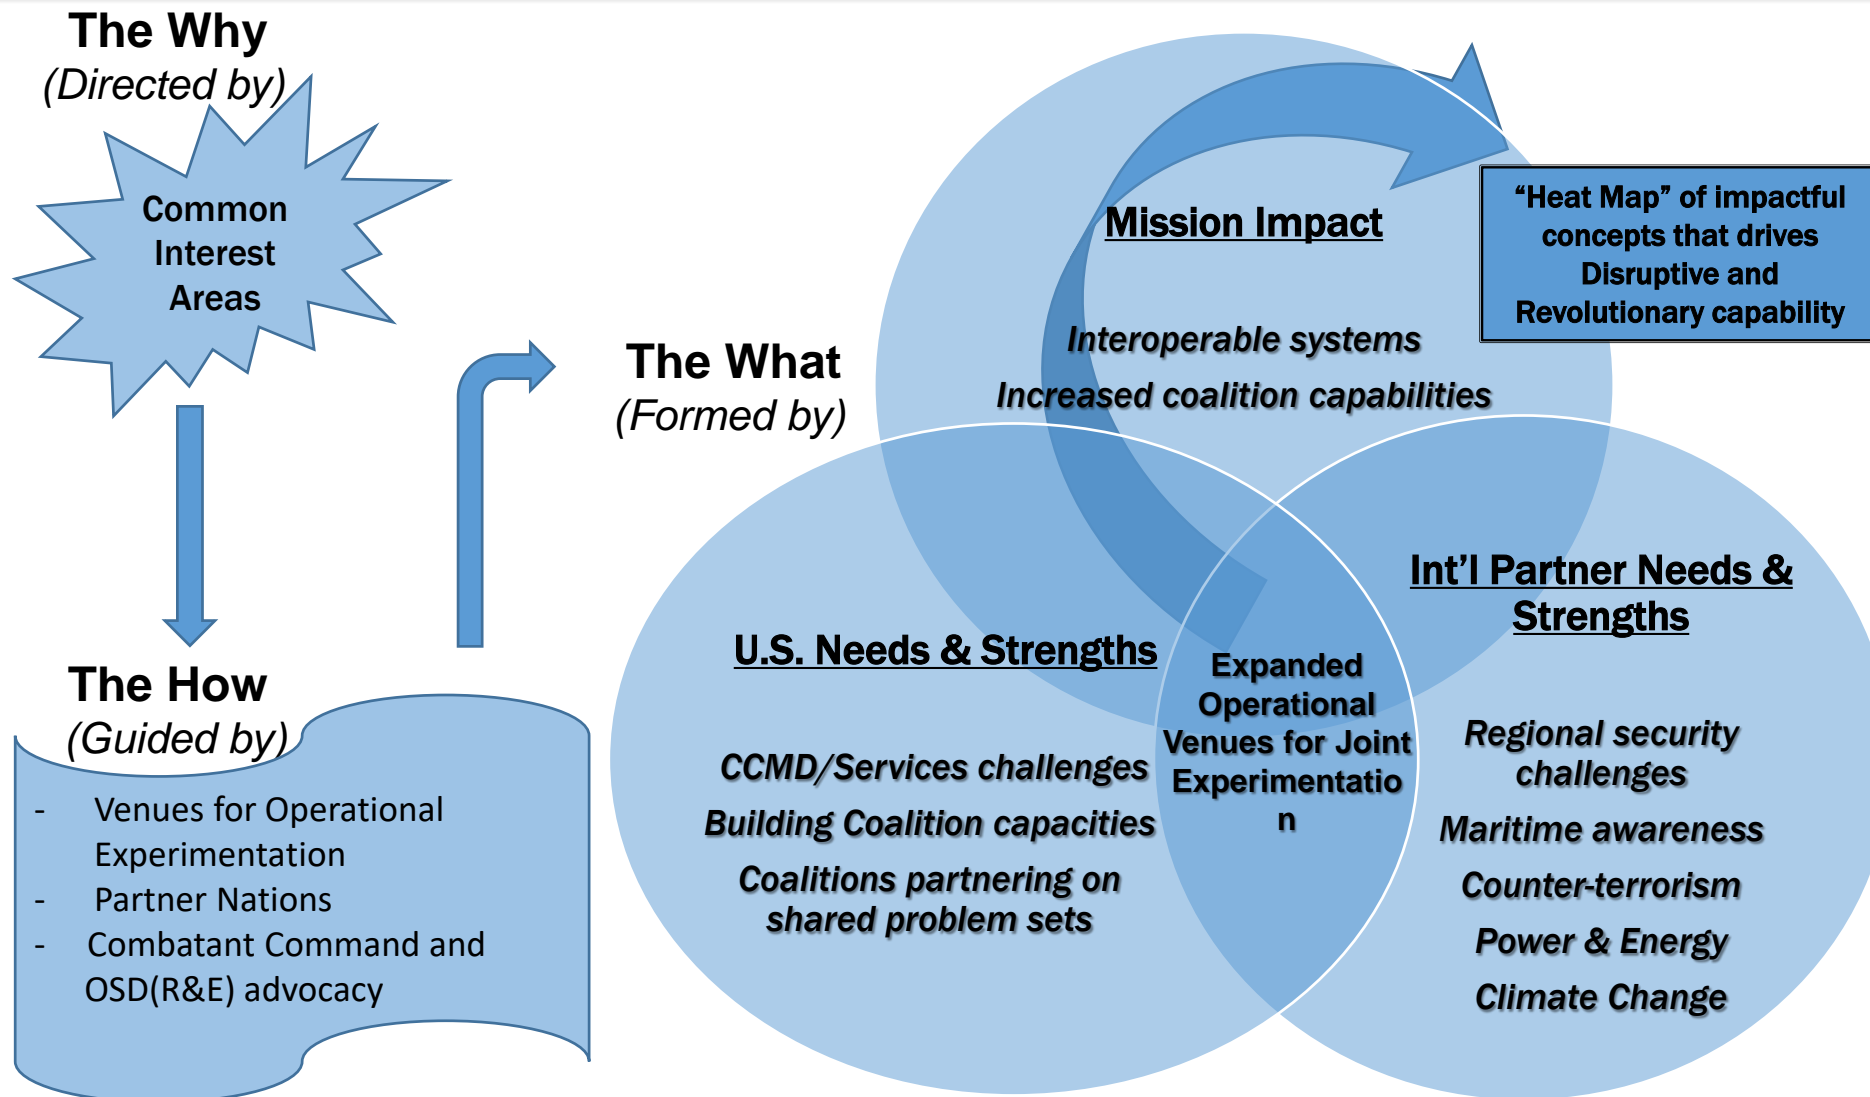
The Why
(Directed by)

Common Interest Areas

The How
(Guided by)

- Venues for Operational Experimentation
- Partner Nations
- Combatant Command and OSD(R&E) advocacy

The What
(Formed by)

Mission Impact

Interoperable systems

Increased coalition capabilities

"Heat Map" of impactful concepts that drives Disruptive and Revolutionary capability

U.S. Needs & Strengths

CCMD/Services challenges

Building Coalition capacities

Coalitions partnering on shared problem sets

Expanded Operational Venues for Joint Experimentation

Int'l Partner Needs & Strengths

Regional security challenges

Maritime awareness

Counter-terrorism

Power & Energy

Climate Change